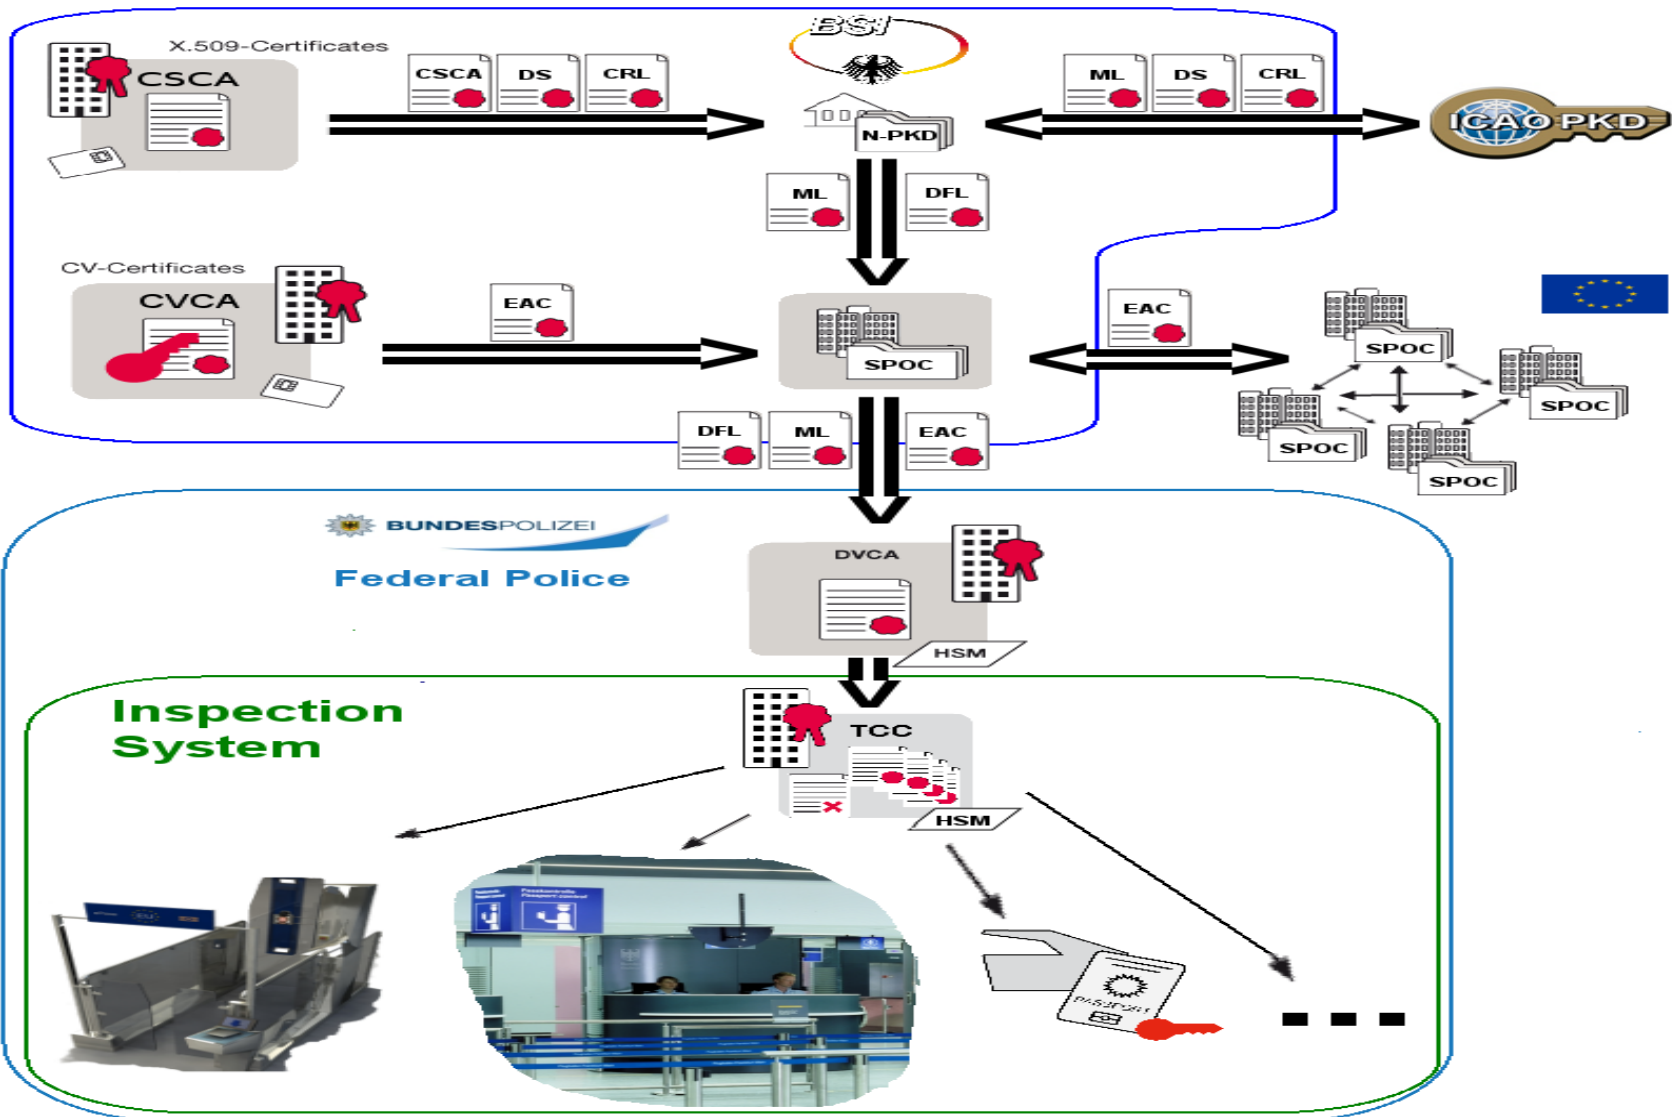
X.509-Certificates

CSCA

CSCA DS CRL

BSI

N-PKD

ML DS CRL

ICAO PKD

ML DFL

CV-Certificates

CVCA

EAC

SPOC

EAC

SPOC

SPOC

SPOC

SPOC

DFL ML EAC

BUNDESPOLIZEI

Federal Police

DVCA

HSM

Inspection System

TCC

HSM

...